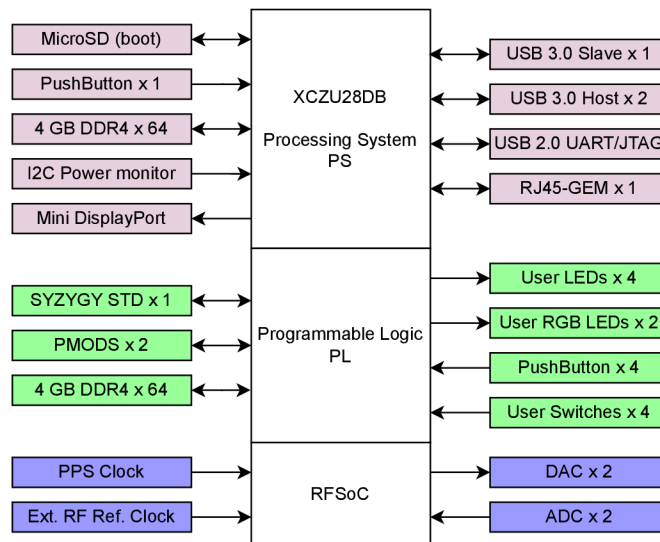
MicroSD (boot)
PushButton x 1
4 GB DDR4 x 64
I2C Power monitor
Mini DisplayPort

XCZU28DB

Processing System
PS

USB 3.0 Slave x 1
USB 3.0 Host x 2
USB 2.0 UART/JTAG
RJ45-GEM x 1

SYZYGY STD x 1
PMODS x 2
4 GB DDR4 x 64

Programmable Logic
PL

User LEDs x 4
User RGB LEDs x 2
PushButton x 4
User Switches x 4

PPS Clock
Ext. RF Ref. Clock

RFSoC

DAC x 2
ADC x 2